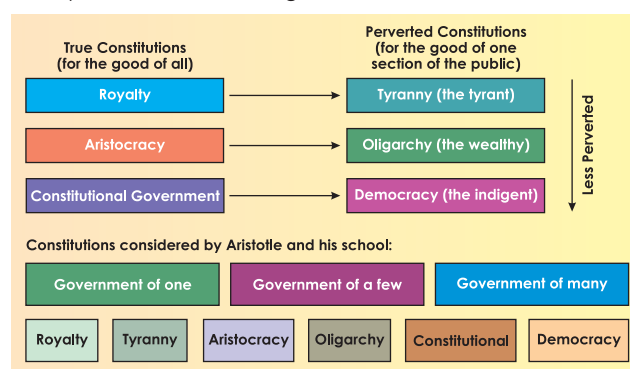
True Constitutions (for the good of all)

Perverted Constitutions (for the good of one section of the public)

Royalty

Tyranny (the tyrant)

Aristocracy

Oligarchy (the wealthy)

Constitutional Government

Democracy (the indigent)

Less Perverted

Constitutions considered by Aristotle and his school:

Government of one

Government of a few

Government of many

Royalty

Tyranny

Aristocracy

Oligarchy

Constitutional

Democracy